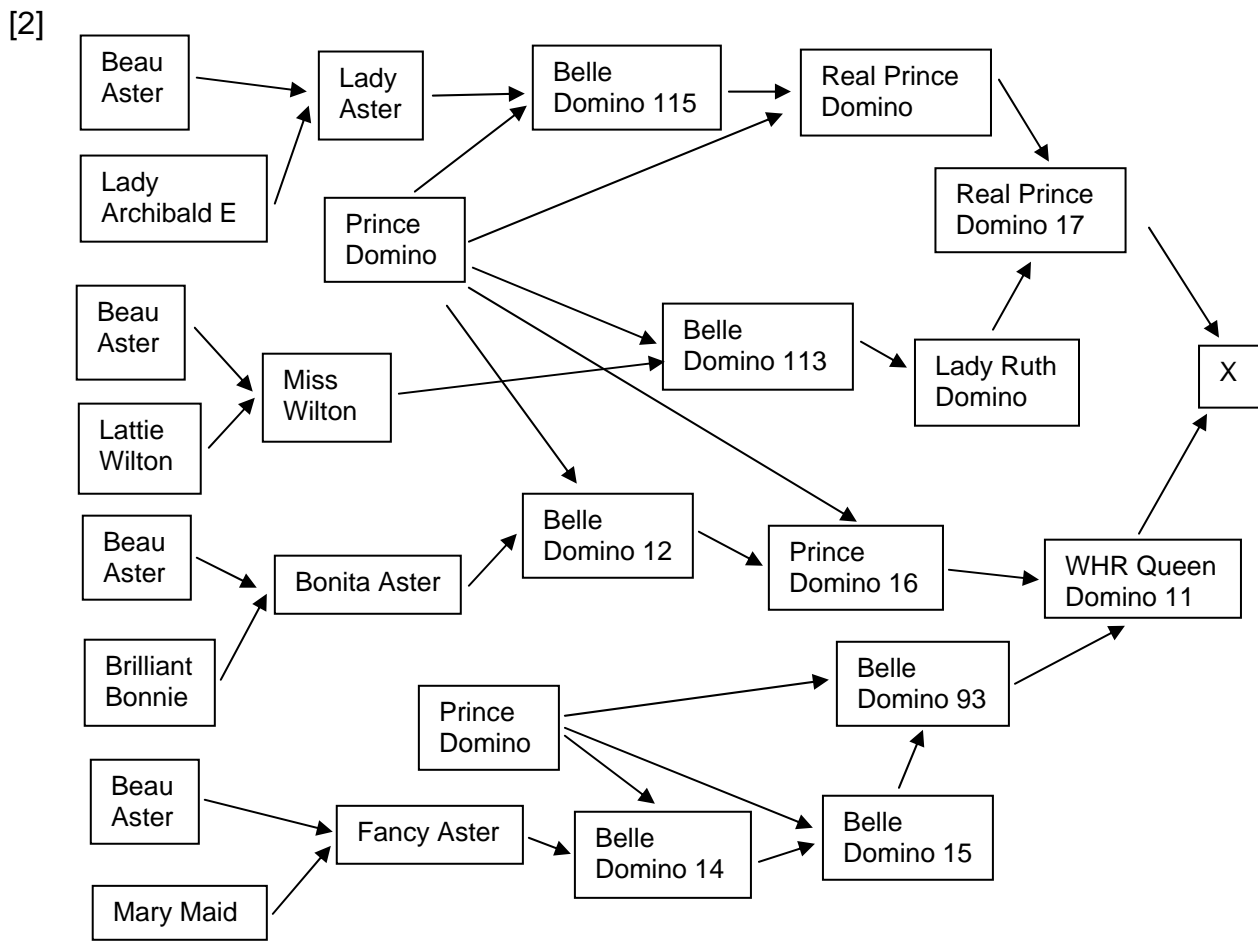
[2]

Beau Aster

Lady Archibald E

Lady Aster

Belle Domino 115

Real Prince Domino

Prince Domino

Real Prince Domino 17

Beau Aster

Lattie Wilton

Miss Wilton

Belle Domino 113

Lady Ruth Domino

X

Beau Aster

Brilliant Bonnie

Bonita Aster

Belle Domino 12

Prince Domino 16

WHR Queen Domino 11

Prince Domino

Belle Domino 93

Beau Aster

Mary Maid

Fancy Aster

Belle Domino 14

Belle Domino 15